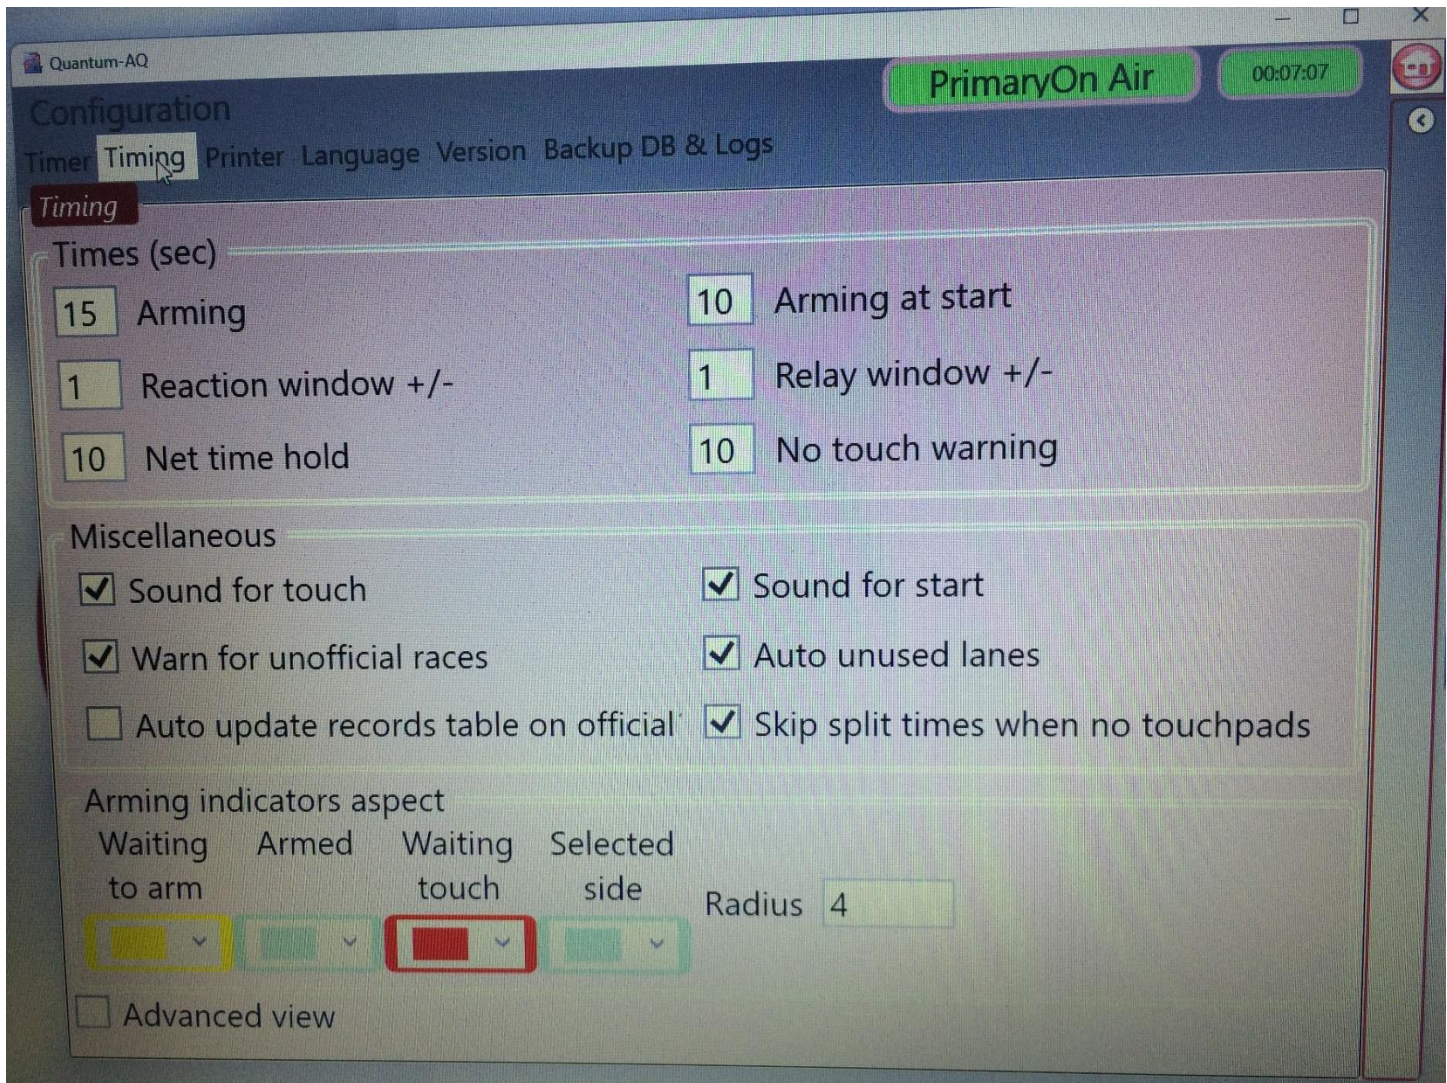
Quantum-AQ

Configuration

PrimaryOn Air

00:07:07

Timer Timing Printer Language Version Backup DB & Logs

Timing

Times (sec)

15 Arming

10 Arming at start

1 Reaction window +/-

1 Relay window +/-

10 Net time hold

10 No touch warning

Miscellaneous

Sound for touch

Sound for start

Warn for unofficial races

Auto unused lanes

Auto update records table on official

Skip split times when no touchpads

Arming indicators aspect

Waiting to arm

Armed

Waiting touch

Selected side

Radius 4

Advanced view